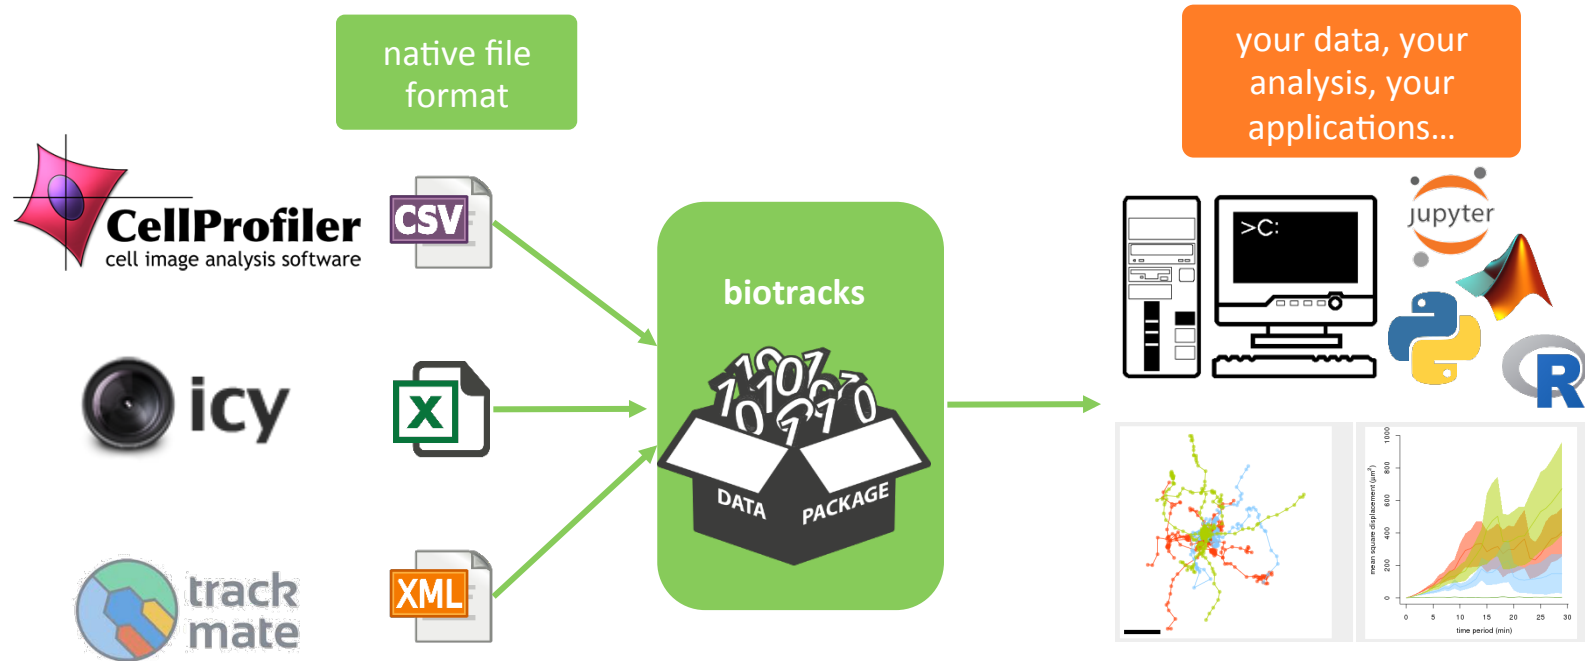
native file format

your data, your analysis, your applications...

CellProfiler
cell image analysis software

CSV

icy

X

track mate

XML

biotracks

DATA PACKAGE

>C:

jupyter

R

mean square displacement (µm²)

0
200
400
600
800
1000

0 5 10 15 20 25 30

time period (min)